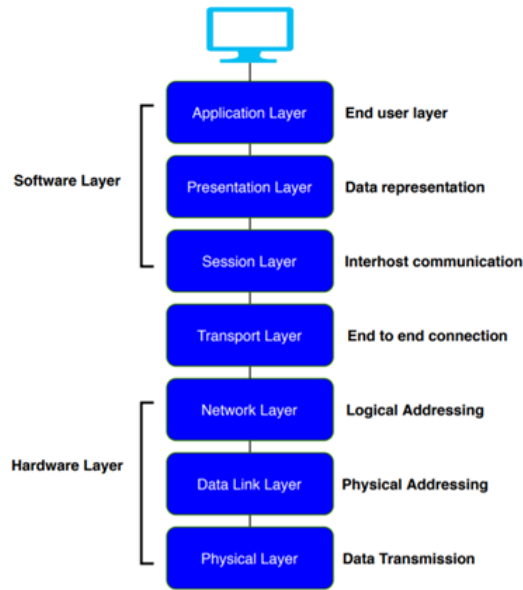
Software Layer

Application Layer
End user layer

Presentation Layer
Data representation

Session Layer
Interhost communication

Transport Layer
End to end connection

Hardware Layer

Network Layer
Logical Addressing

Data Link Layer
Physical Addressing

Physical Layer
Data Transmission